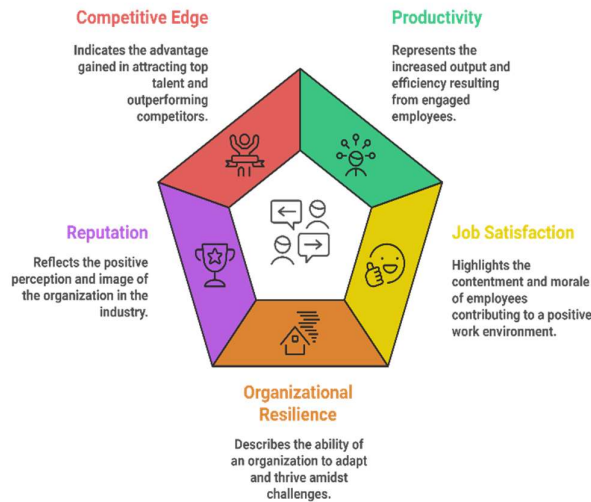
Competitive Edge

Indicates the advantage gained in attracting top talent and outperforming competitors.

Productivity

Represents the increased output and efficiency resulting from engaged employees.

Reputation

Reflects the positive perception and image of the organization in the industry.

Job Satisfaction

Highlights the contentment and morale of employees contributing to a positive work environment.

Organizational Resilience

Describes the ability of an organization to adapt and thrive amidst challenges.